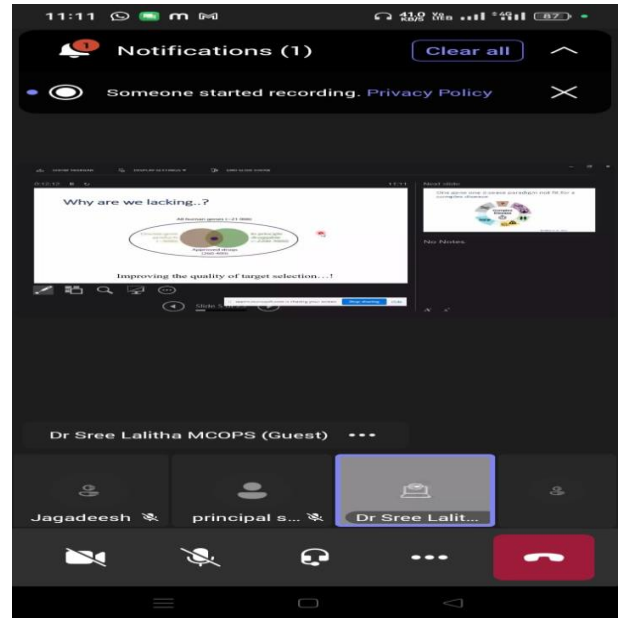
11:11

41.0 KB/S

87

Notifications (1)

Clear all

Someone started recording. Privacy Policy

Next slide

No Notes

Why are we lacking..?

All human genes (~21,000)

Approved drugs (~700-900)

Improving the quality of target selection…!

Slide

Stop sharing

Hide

Dr Sree Lalitha MCOPS (Guest) •••

Jagadeesh

principal s...

Dr Sree Lalit...

•••